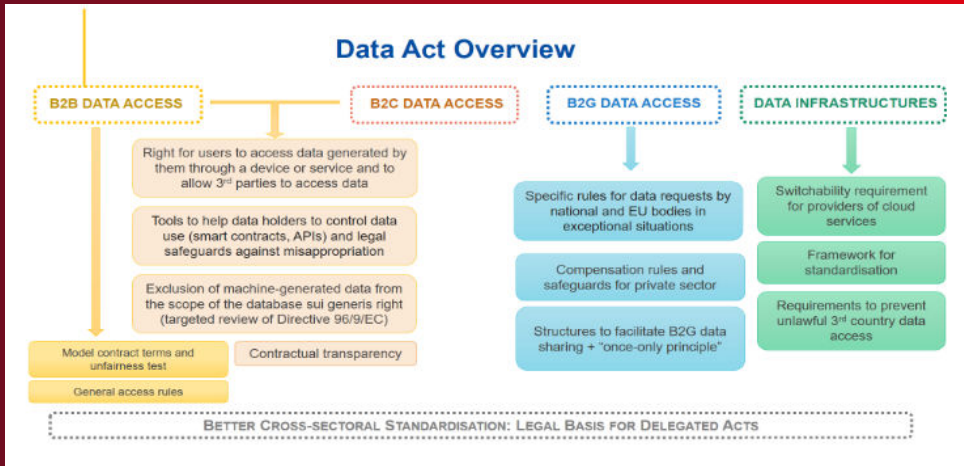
Data Act Overview

B2B DATA ACCESS

B2C DATA ACCESS

B2G DATA ACCESS

DATA INFRASTRUCTURES

Right for users to access data generated by them through a device or service and to allow 3rd parties to access data

Tools to help data holders to control data use (smart contracts, APIs) and legal safeguards against misappropriation

Exclusion of machine-generated data from the scope of the database sui generis right (targeted review of Directive 96/9/EC)

Model contract terms and unfairness test

Contractual transparency

General access rules

Specific rules for data requests by national and EU bodies in exceptional situations

Compensation rules and safeguards for private sector

Structures to facilitate B2G data sharing + "once-only principle"

Switchability requirement for providers of cloud services

Framework for standardisation

Requirements to prevent unlawful 3rd country data access

BETTER CROSS-SECTORAL STANDARDISATION: LEGAL BASIS FOR DELEGATED ACTS